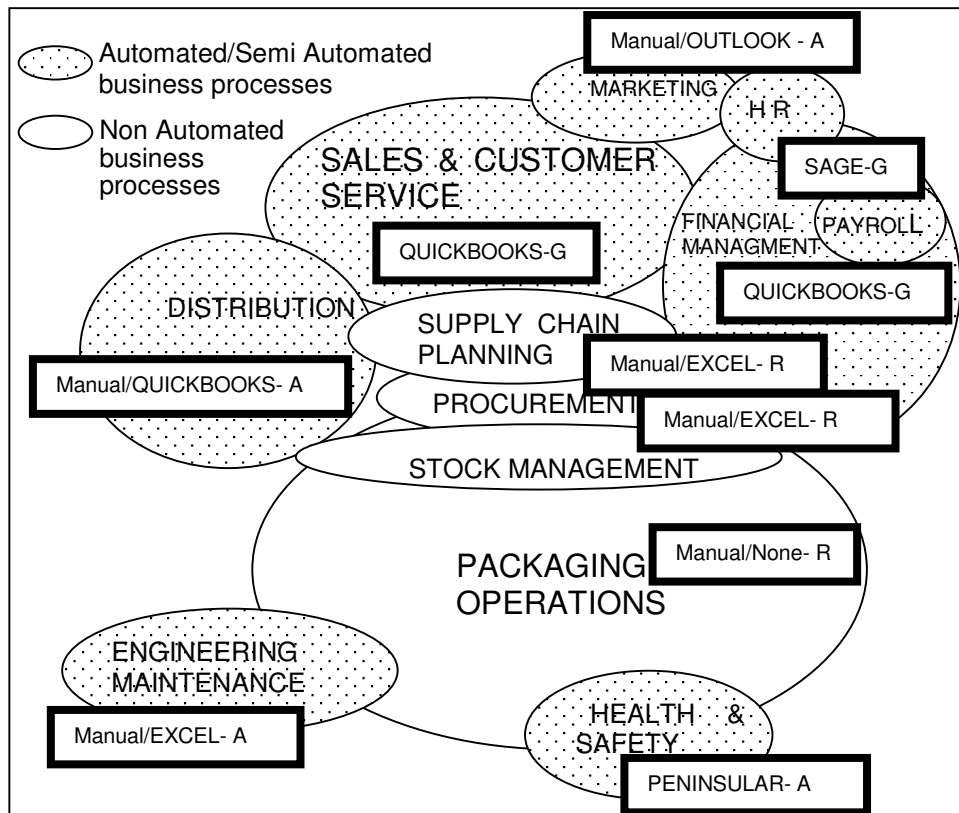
Automated/Semi Automated business processes

Non Automated business processes

Manual/OUTLOOK - A

MARKETING

H R

SALES & CUSTOMER SERVICE

SAGE-G

FINANCIAL MANAGMENT

PAYROLL

QUICKBOOKS-G

QUICKBOOKS-G

DISTRIBUTION

SUPPLY CHAIN PLANNING

Manual/QUICKBOOKS- A

Manual/EXCEL- R

PROCUREMENT

Manual/EXCEL- R

STOCK MANAGEMENT

Manual/None- R

PACKAGING OPERATIONS

ENGINEERING MAINTENANCE

Manual/EXCEL- A

HEALTH & SAFETY

PENINSULAR- A